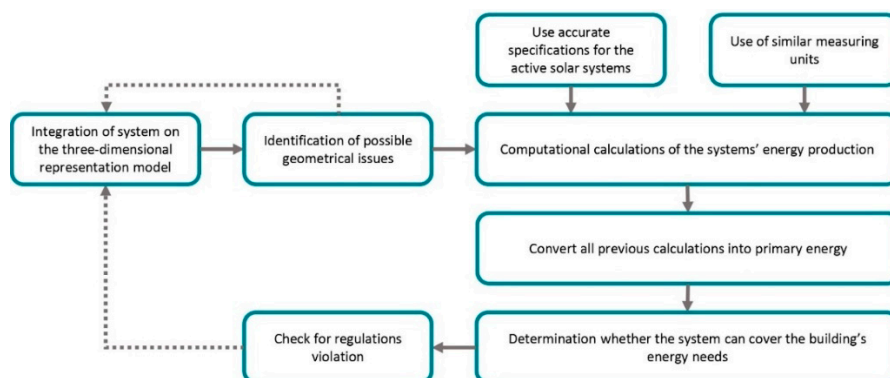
Use accurate specifications for the active solar systems

Use of similar measuring units

Integration of system on the three-dimensional representation model

Identification of possible geometrical issues

Computational calculations of the systems' energy production

Convert all previous calculations into primary energy

Check for regulations violation

Determination whether the system can cover the building's energy needs